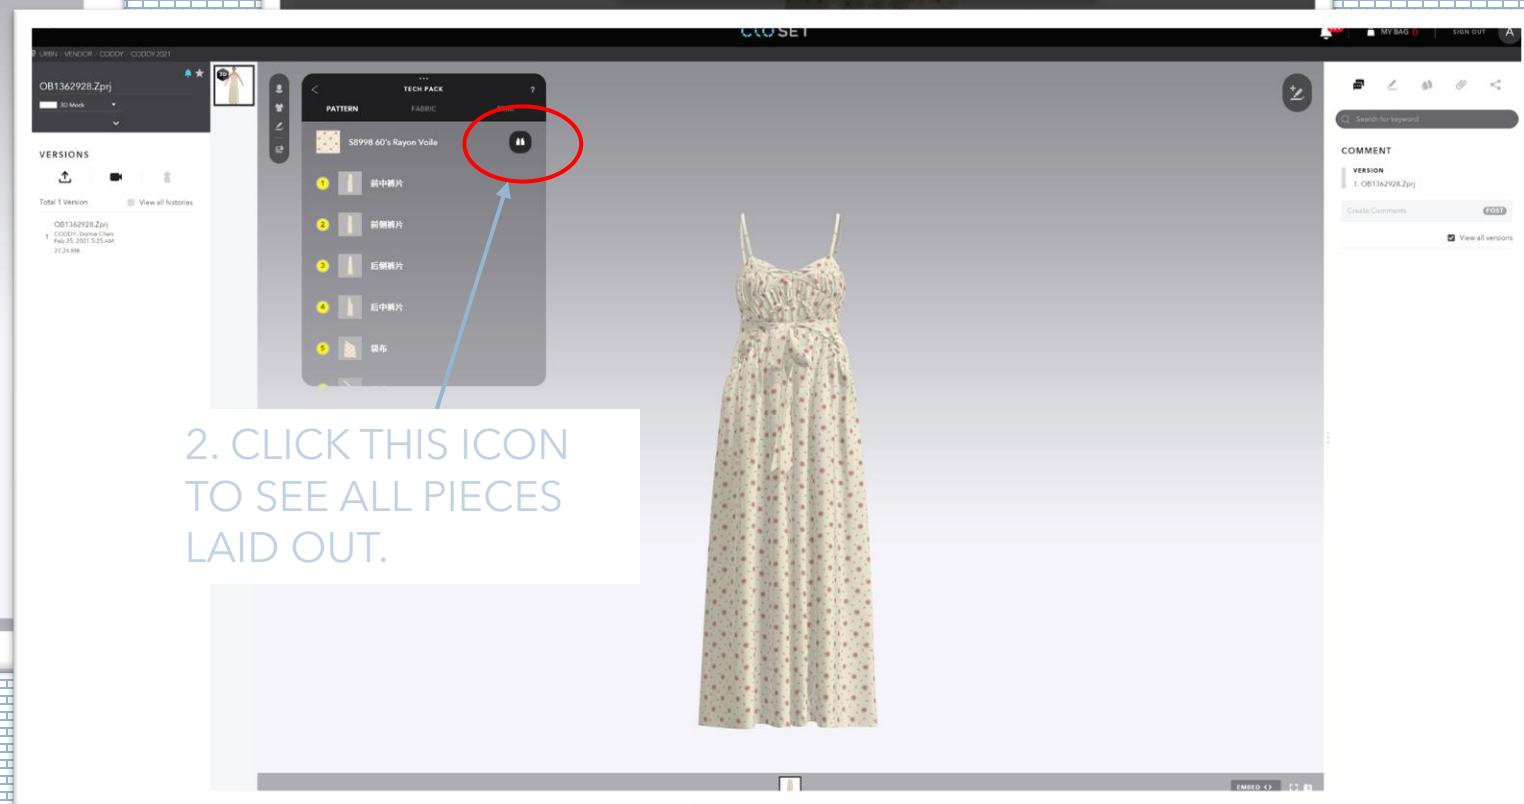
CLO SET

MY BAG 0

SIGN OUT

A

URBN / VENDOR / CODDY / CODDY 2021

OB1362928.Zprj

3D Mock

VERSIONS

Total 1 Version

View all histories

OB1362928.Zprj
1 CODDY- Donna Chen
Feb 25, 2021 5:25 AM
27.24 MB

TECH PACK

PATTERN

FABRIC

S8998 60's Rayon Voile

1 前中裙片

2 前侧裙片

3 后侧裙片

4 后中裙片

5 袋布

2. CLICK THIS ICON TO SEE ALL PIECES LAID OUT.

Search for keyword

COMMENT

VERSION
1. OB1362928.Zprj

Create Comments

POST

View all versions

EMBED